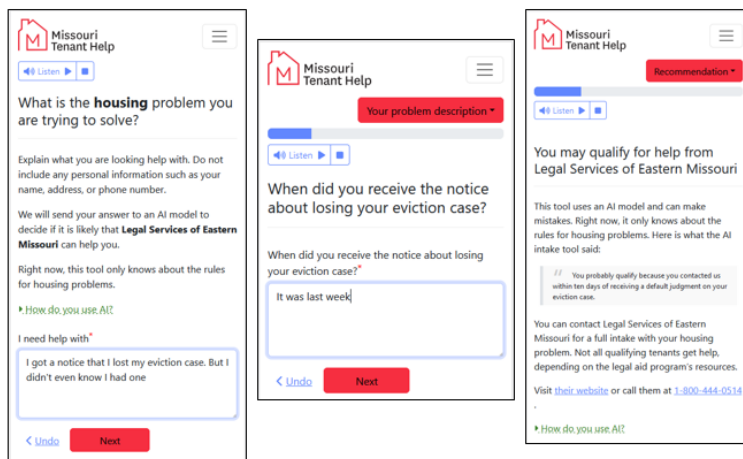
Missouri Tenant Help

Listen

What is the **housing** problem you are trying to solve?

Explain what you are looking help with. Do not include any personal information such as your name, address, or phone number.

We will send your answer to an AI model to decide if it is likely that **Legal Services of Eastern Missouri** can help you.

Right now, this tool only knows about the rules for housing problems.

How do you use AI?

I need help with*

I got a notice that I lost my eviction case. But I didn't even know I had one

Undo

Next

Missouri Tenant Help

Your problem description

Listen

When did you receive the notice about losing your eviction case?

When did you receive the notice about losing your eviction case?*

It was last week

Undo

Next

Missouri Tenant Help

Recommendation

Listen

You may qualify for help from Legal Services of Eastern Missouri

This tool uses an AI model and can make mistakes. Right now, it only knows about the rules for housing problems. Here is what the AI intake tool said:

You probably qualify because you contacted us within ten days of receiving a default judgment on your eviction case.

You can contact Legal Services of Eastern Missouri for a full intake with your housing problem. Not all qualifying tenants get help, depending on the legal aid program's resources.

Visit their website or call them at 1-800-444-0514.

How do you use AI?